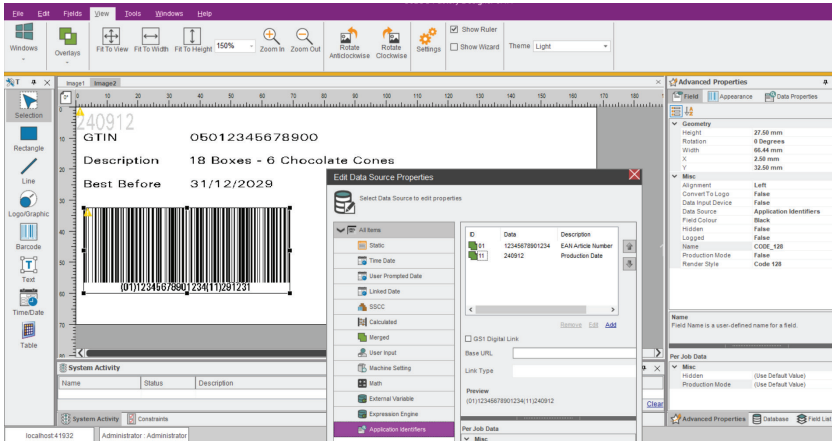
File Edit Fields View Tools Windows Help

Windows Overlays Fit To View Fit To Width Fit To Height 150% Zoom In Zoom Out Rotate Anticlockwise Rotate Clockwise Settings Show Ruler Show Wizard Theme Light

T Image1 Image2

Selection Rectangle Line Logo/Graphic Barcode Text Time/Date Table

240912
GTIN 05012345678900
Description 18 Boxes - 6 Chocolate Cones
Best Before 31/12/2029

(01)12345678901234(11)291231

System Activity
Name Status Description

System Activity Constraints

localhost:41932 Administrator : Administrator

Edit Data Source Properties

Select Data Source to edit properties

All Items
Static
Time Date
User Prompted Date
Linked Date
SSCC
Calculated
Merged
User Input
Machine Setting
Math
External Variable
Expression Engine
Application Identifiers

| ID | Data | Description |
|---|---|---|
| 01 | 12345678901234 | EAN Article Number |
| 11 | 240912 | Production Date |

Remove Edit Add

GS1 Digital Link
Base URL
Link Type

Preview
(01)12345678901234(11)240912

Per Job Data
Misc

Advanced Properties
Field Appearance Data Properties

Geometry
Height 27.50 mm
Rotation 0 Degrees
Width 60.44 mm
X 2.50 mm
Y 32.50 mm
Misc
Alignment Left
Convert To Logo False
Data Input Device False
Data Source Application Identifiers
Field Colour Black
Hidden False
Logged False
Name CODE_128
Production Mode False
Render Style Code 128

Name
Field Name is a user-defined name for a field.

Per Job Data
Misc
Hidden (Use Default Value)
Production Mode (Use Default Value)

Clear

Advanced Properties Database Field List